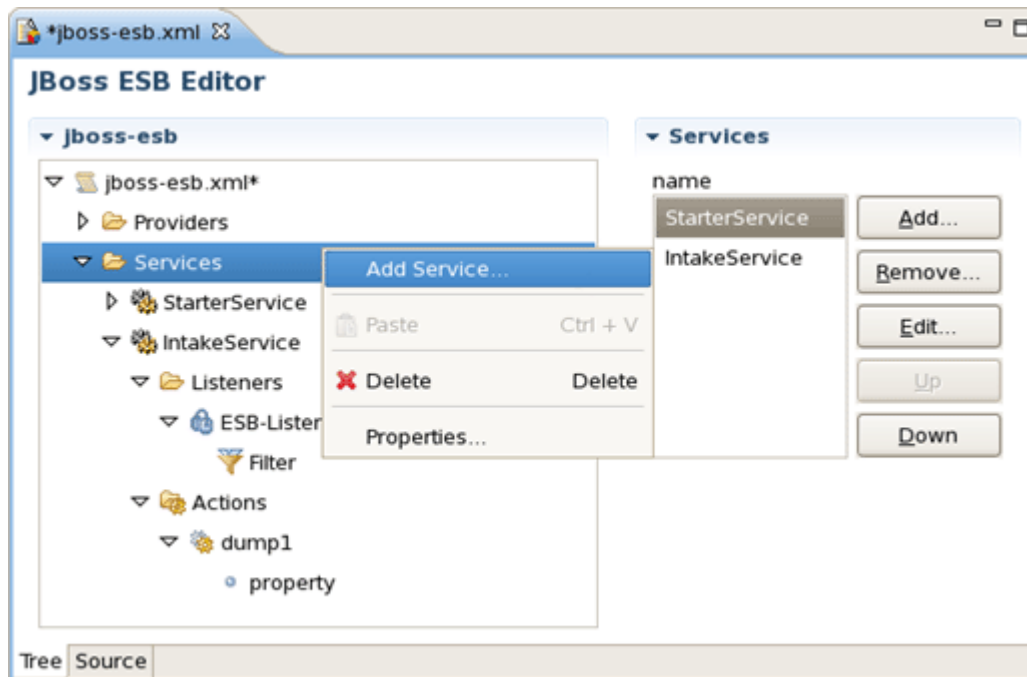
*jboss-esb.xml

JBoss ESB Editor

jboss-esb

jboss-esb.xml*

Providers

Services

StarterService

IntakeService

Listeners

ESB-Lister

Filter

Actions

dump1

property

Add Service...

Paste Ctrl + V

Delete Delete

Properties...

Services

name

StarterService

IntakeService

Add...

Remove...

Edit...

Up

Down

Tree Source